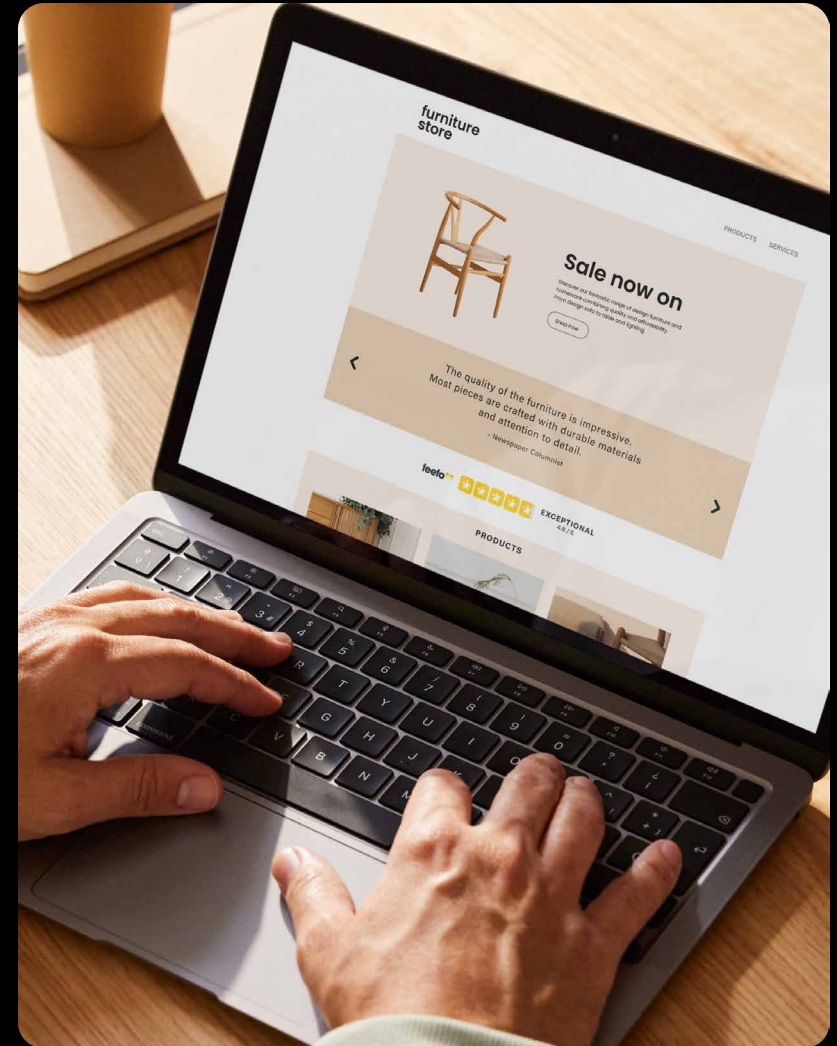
furniture store

PRODUCTS SERVICES

Sale now on

Discover our fantastic range of design furniture and homeware combining quality and affordability. From design sofa to table and lighting.

Shop now

The quality of the furniture is impressive. Most pieces are crafted with durable materials and attention to detail.

- Newspaper Columnist

feefo

EXCEPTIONAL
4.8 / 5

PRODUCTS